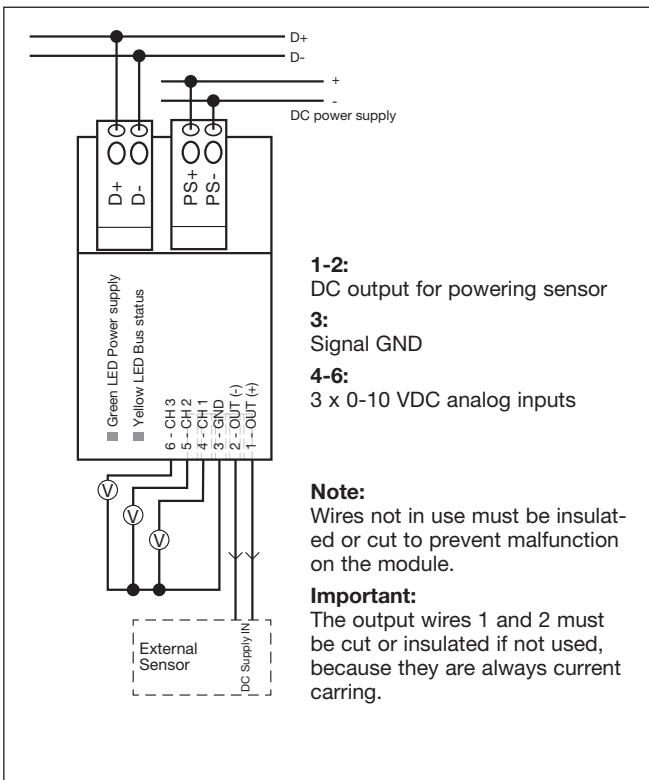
D+
D-
+
-
DC power supply

D+
D-
PS+
PS-

Green LED Power supply
Yellow LED Bus status

6 - CH 3
5 - CH 2
4 - CH 1
3 - GND
2 - OUT (-)
1 - OUT (+)

V
V
V

External Sensor
DC Supply IN

**1-2:**
DC output for powering sensor

**3:**
Signal GND

**4-6:**
3 x 0-10 VDC analog inputs

**Note:**
Wires not in use must be insulated or cut to prevent malfunction on the module.

**Important:**
The output wires 1 and 2 must be cut or insulated if not used, because they are always current carring.